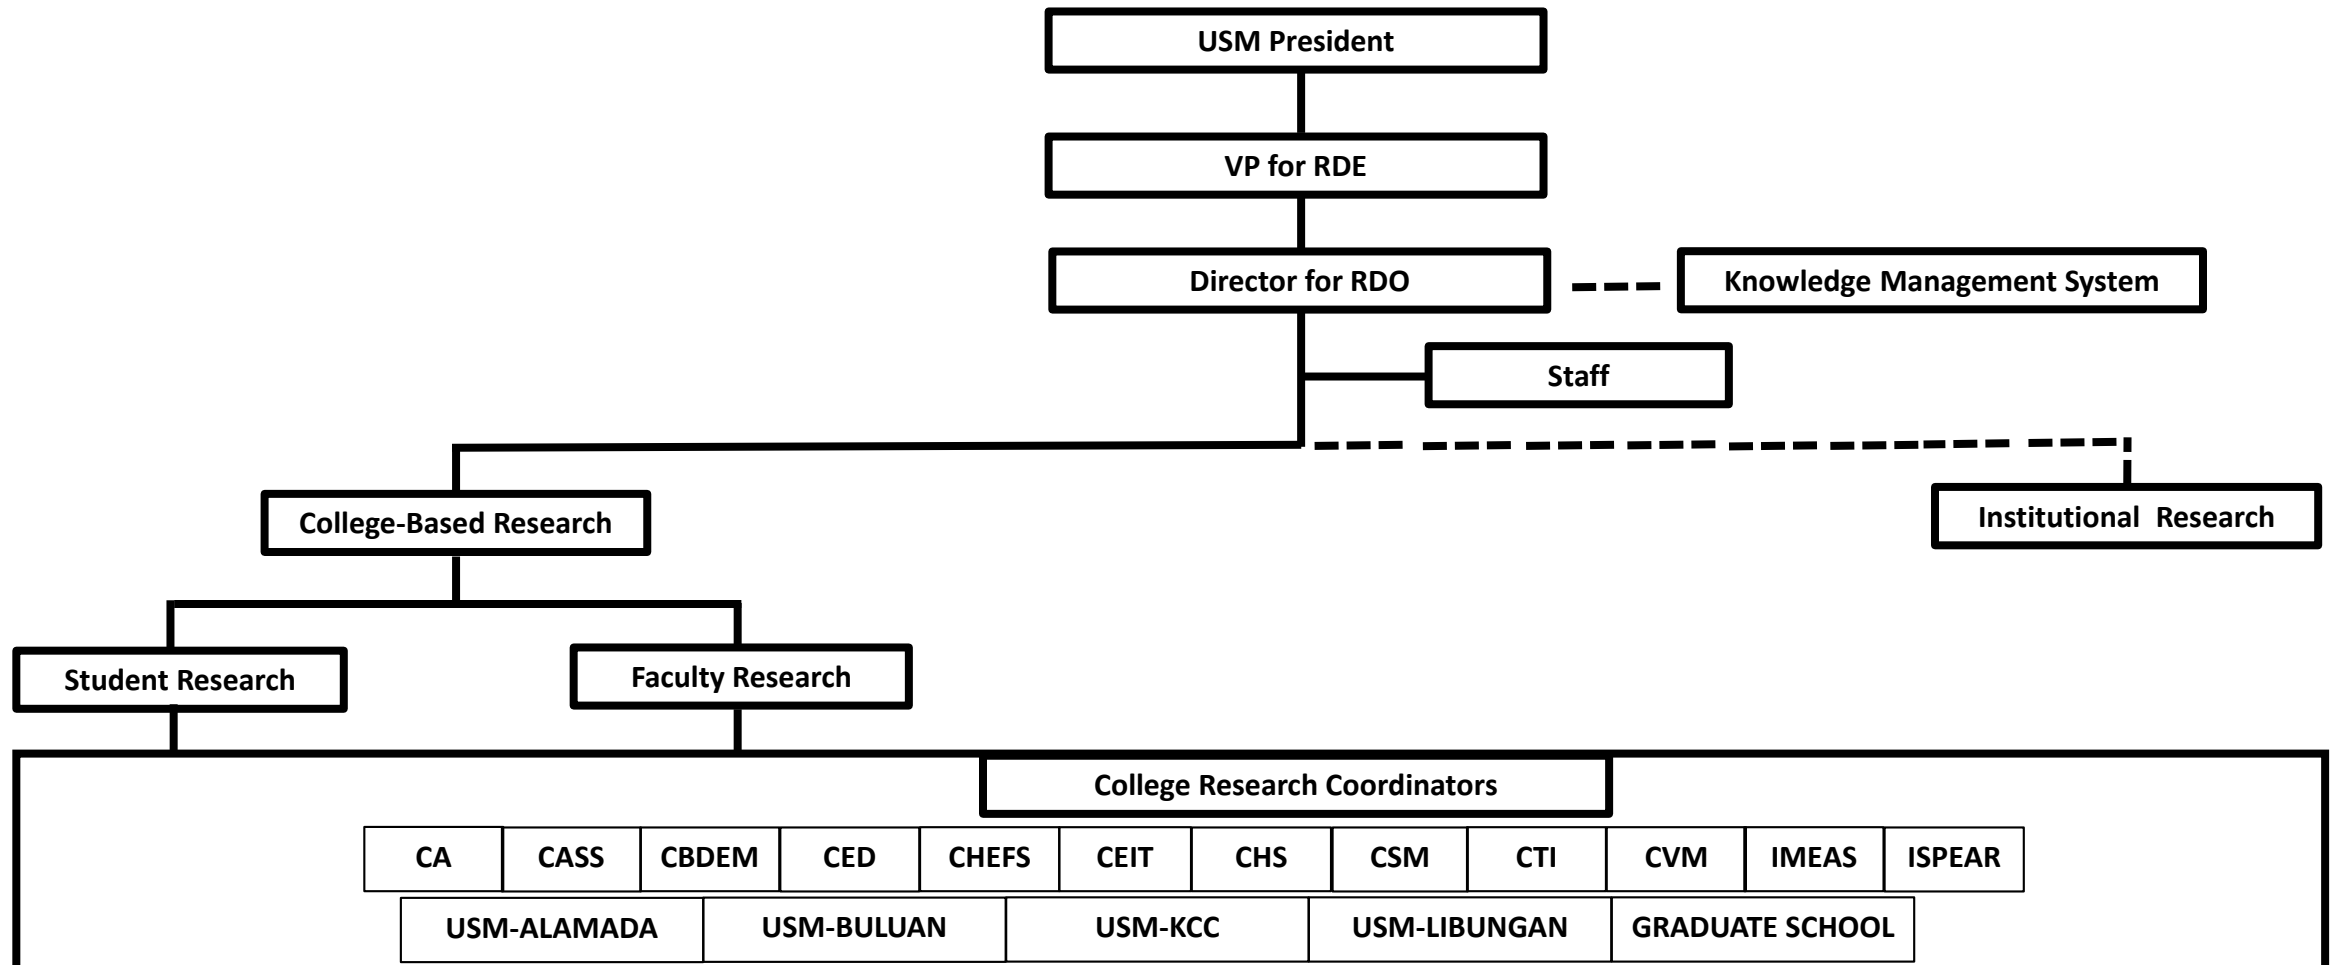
USM President

VP for RDE

Director for RDO

Knowledge Management System

Staff

College-Based Research

Institutional Research

Student Research

Faculty Research

College Research Coordinators

CA CASS CBDEM CED CHEFS CEIT CHS CSM CTI CVM IMEAS ISPEAR

USM-ALAMADA USM-BULUAN USM-KCC USM-LIBUNGAN GRADUATE SCHOOL